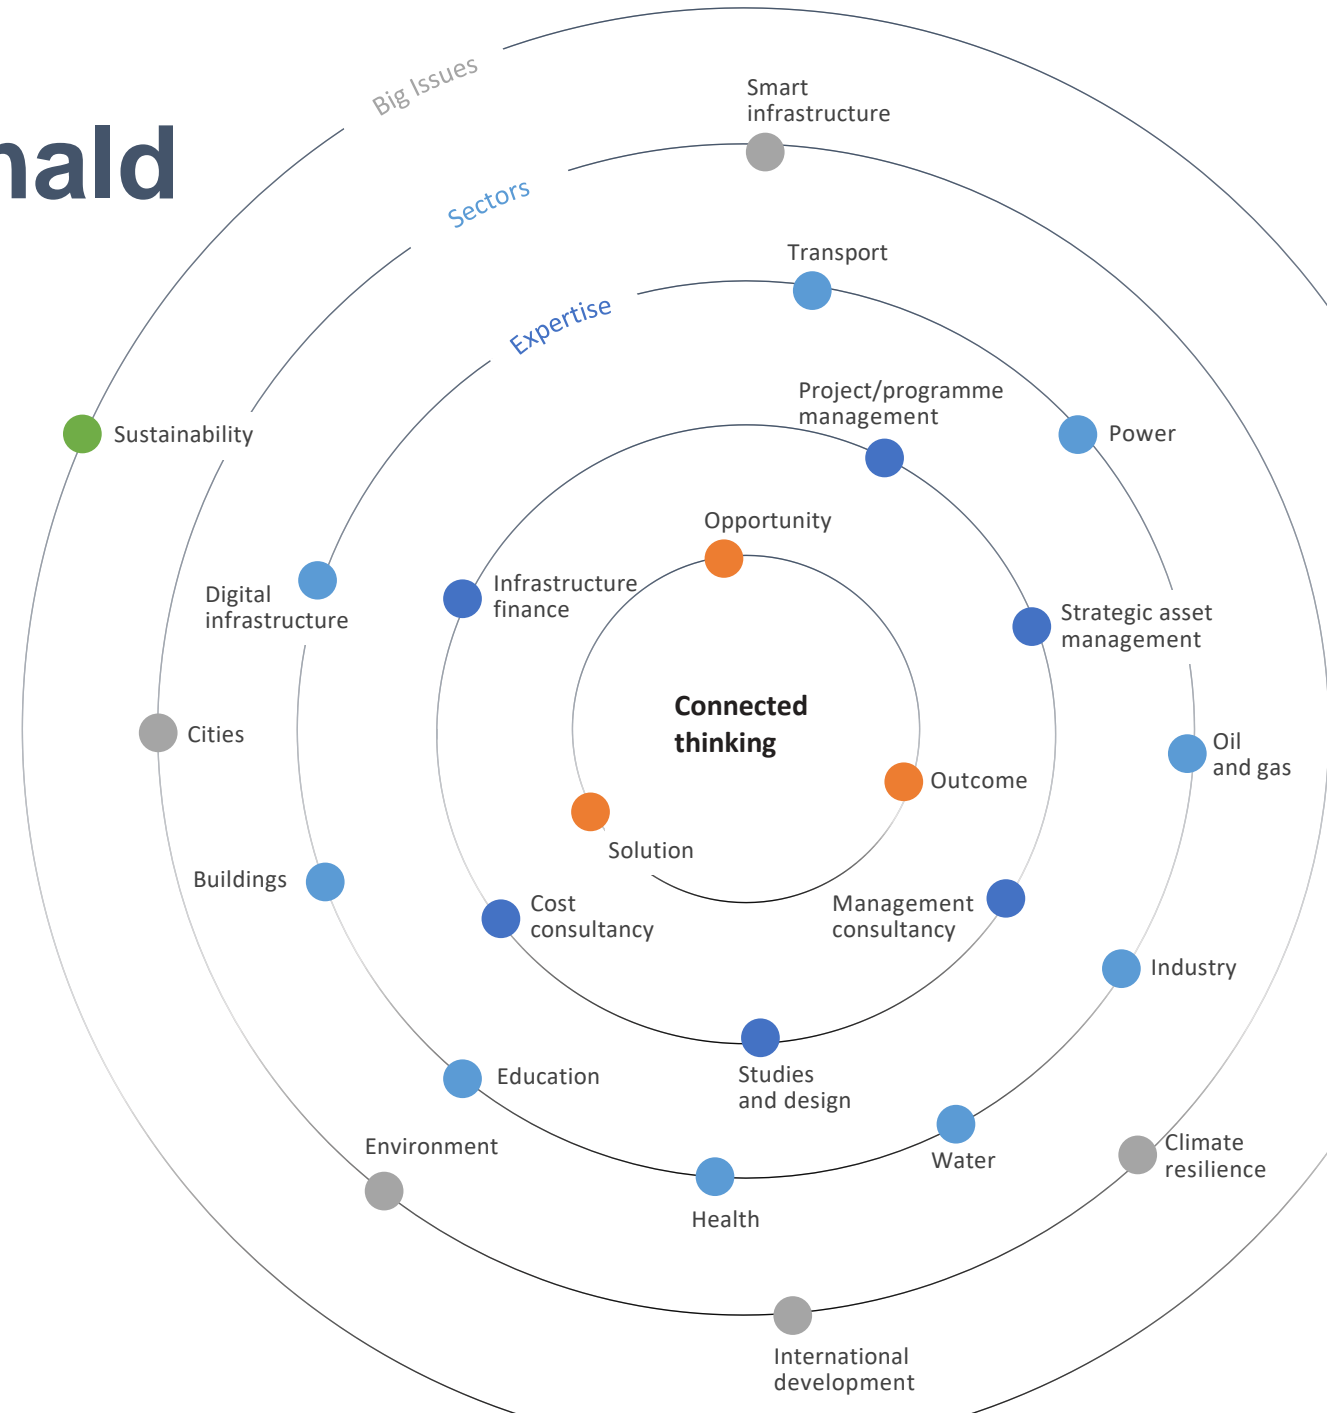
nald

Big Issues

Sectors

Expertise

Smart infrastructure

Transport

Project/programme management

Power

Sustainability

Opportunity

Infrastructure finance

Digital infrastructure

Strategic asset management

Connected thinking

Cities

Oil and gas

Outcome

Solution

Buildings

Cost consultancy

Management consultancy

Industry

Education

Studies and design

Environment

Water

Climate resilience

Health

International development